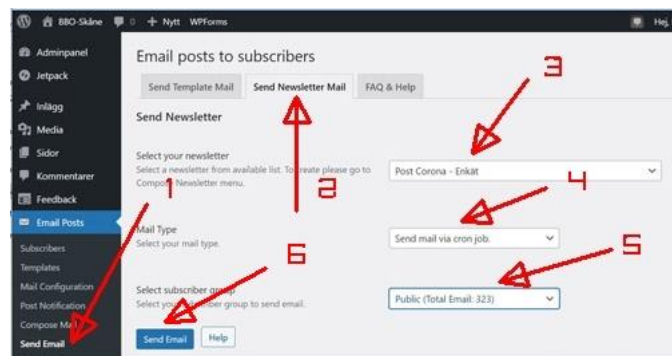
BBO-Skåne 0 + Nytt WPForms Hej,

Adminpanel
Jetpack
Inlägg
Media
Sidor
Kommentarer
Feedback
Email Posts
Subscribers
Templates
Mail Configuration
Post Notification
Compose Ma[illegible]
Send Email

Email posts to subscribers

Send Template Mail | Send Newsletter Mail | FAQ & Help

Send Newsletter

Select your newsletter
Select a newsletter from available list. To create please go to Compo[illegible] Newsletter menu.

Post Corona - Enkät

Mail Type
Select your mail type.

Send mail via cron job.

Select subscriber group
Select you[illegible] ber group to send email.

Public (Total Email: 323)

Send Email | Help

1 2 3 4 5 6